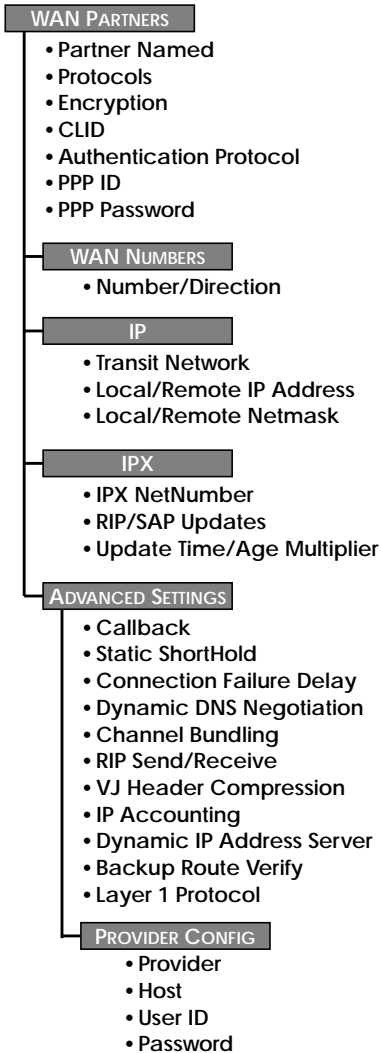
WAN PARTNERS

• Partner Named
• Protocols
• Encryption
• CLID
• Authentication Protocol
• PPP ID
• PPP Password

WAN NUMBERS

• Number/Direction

IP

• Transit Network
• Local/Remote IP Address
• Local/Remote Netmask

IPX

• IPX NetNumber
• RIP/SAP Updates
• Update Time/Age Multiplier

ADVANCED SETTINGS

• Callback
• Static ShortHold
• Connection Failure Delay
• Dynamic DNS Negotiation
• Channel Bundling
• RIP Send/Receive
• VJ Header Compression
• IP Accounting
• Dynamic IP Address Server
• Backup Route Verify
• Layer 1 Protocol

PROVIDER CONFIG

• Provider
• Host
• User ID
• Password